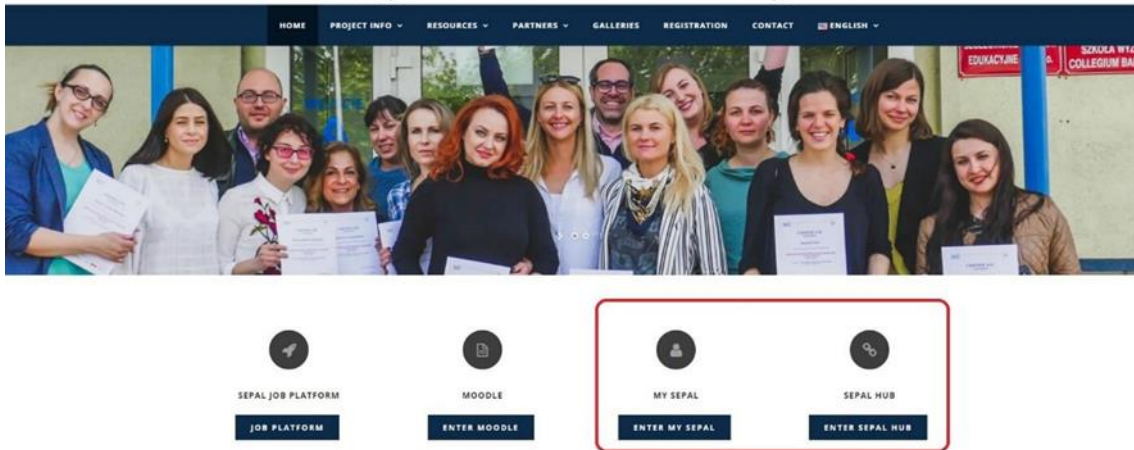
HOME PROJECT INFO ˅ RESOURCES ˅ PARTNERS ˅ GALLERIES REGISTRATION CONTACT ENGLISH ˅

EDUKACYJNE

SZKOŁA WYŻ
COLLEGIUM BA

SEPAL JOB PLATFORM

JOB PLATFORM

MOODLE

ENTER MOODLE

MY SEPAL

ENTER MY SEPAL

SEPAL HUB

ENTER SEPAL HUB